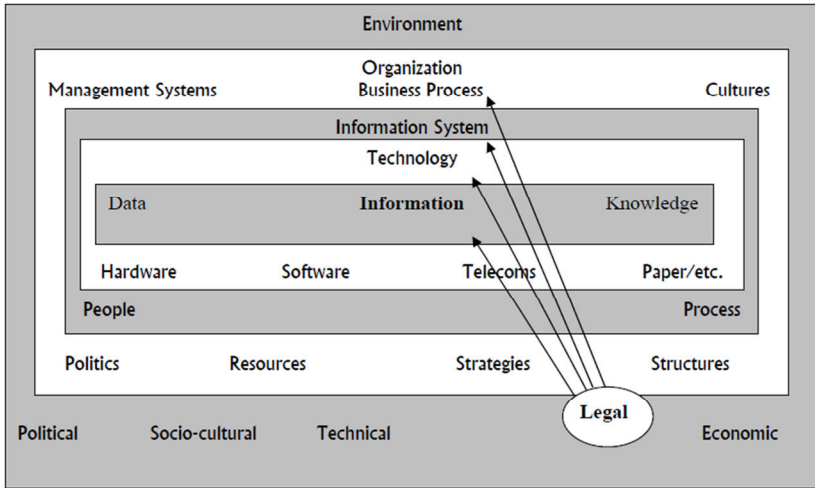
Environment

Organization
Management Systems
Business Process
Cultures

Information System

Technology

Data
Information
Knowledge

Hardware
Software
Telecoms
Paper/etc.

People
Process

Politics
Resources
Strategies
Structures

Legal

Political
Socio-cultural
Technical
Economic